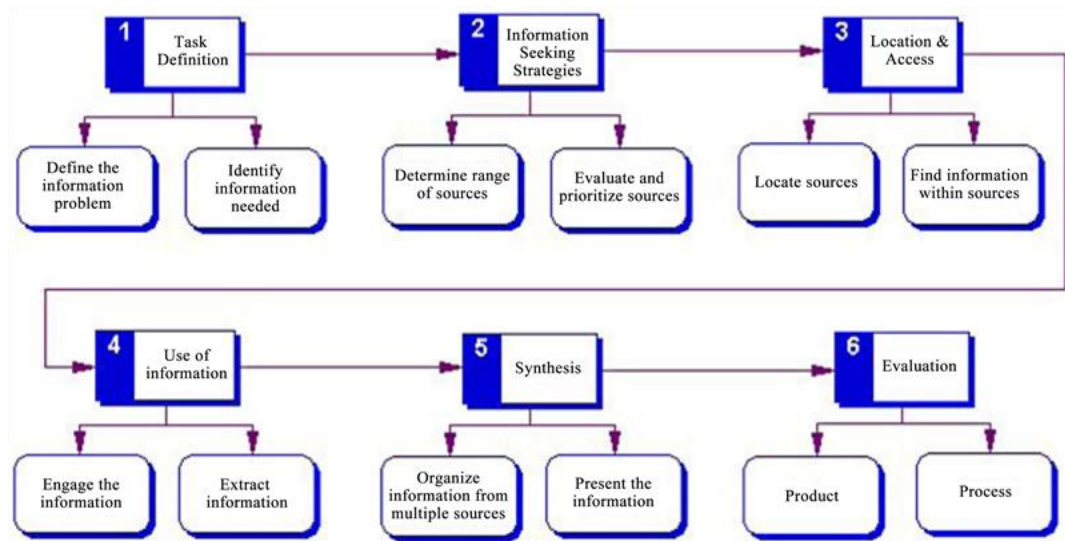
1 Task Definition

Define the information problem

Identify information needed

2 Information Seeking Strategies

Determine range of sources

Evaluate and prioritize sources

3 Location & Access

Locate sources

Find information within sources

4 Use of information

Engage the information

Extract information

5 Synthesis

Organize information from multiple sources

Present the information

6 Evaluation

Product

Process